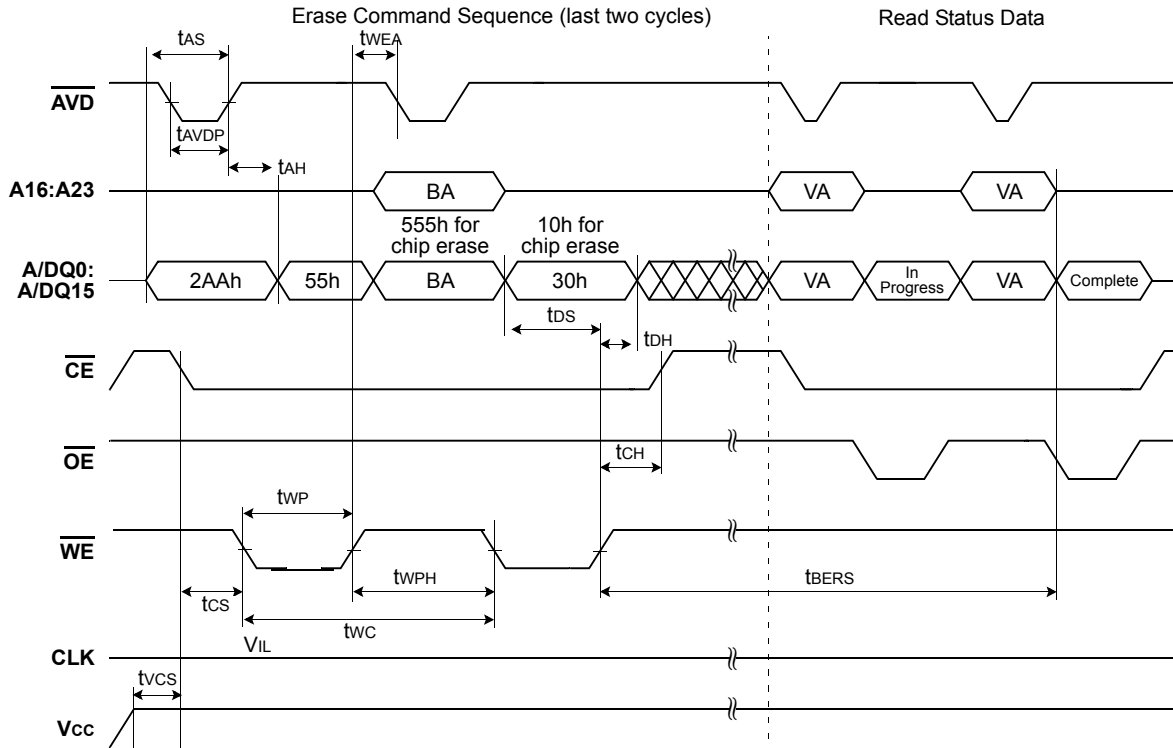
Erase Command Sequence (last two cycles)

Read Status Data

$t_{AS}$

$t_{WEA}$

$\overline{AVD}$

$t_{AVDP}$

$t_{AH}$

A16:A23

BA

VA

VA

555h for chip erase

10h for chip erase

A/DQ0: A/DQ15

2AAh

55h

BA

30h

VA

In Progress

VA

Complete

$t_{DS}$

$t_{DH}$

$\overline{CE}$

$\overline{OE}$

$t_{CH}$

$t_{WP}$

$\overline{WE}$

$t_{WPH}$

$t_{BERS}$

$t_{CS}$

$t_{WC}$

$V_{IL}$

CLK

$t_{VCS}$

$V_{CC}$